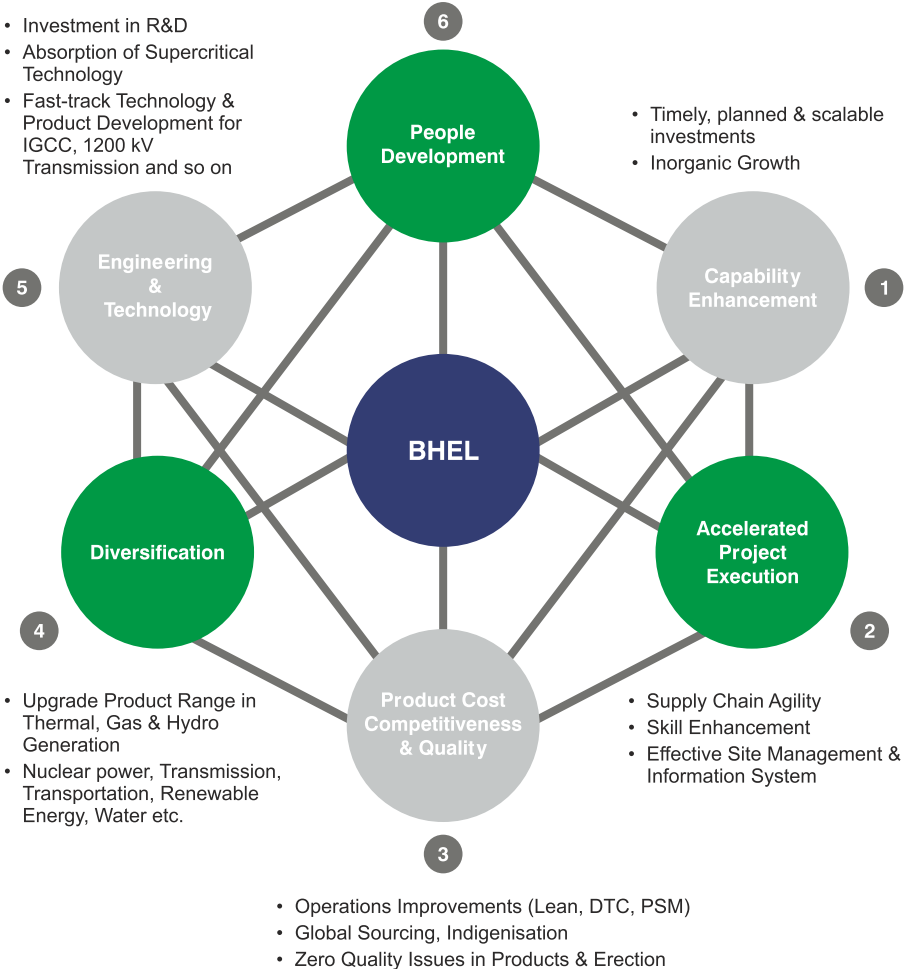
• Investment in R&D
• Absorption of Supercritical Technology
• Fast-track Technology & Product Development for IGCC, 1200 kV Transmission and so on

6

People Development

• Timely, planned & scalable investments
• Inorganic Growth

5

Engineering & Technology

Capability Enhancement

1

BHEL

Diversification

Accelerated Project Execution

4

2

• Upgrade Product Range in Thermal, Gas & Hydro Generation
• Nuclear power, Transmission, Transportation, Renewable Energy, Water etc.

Product Cost Competitiveness & Quality

• Supply Chain Agility
• Skill Enhancement
• Effective Site Management & Information System

3

• Operations Improvements (Lean, DTC, PSM)
• Global Sourcing, Indigenisation
• Zero Quality Issues in Products & Erection